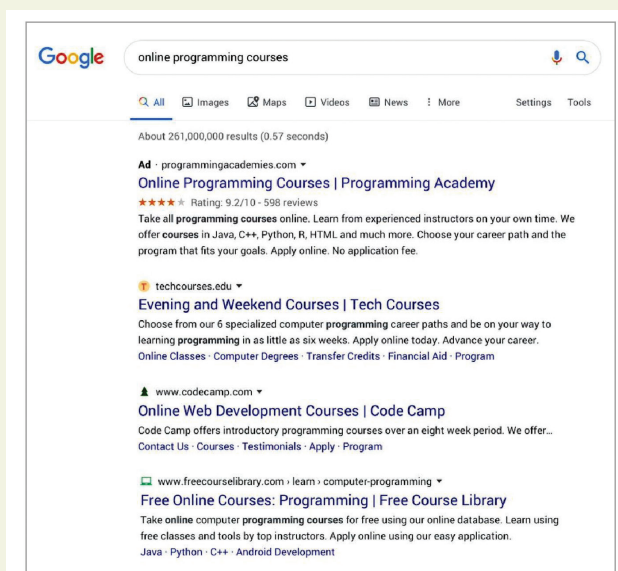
Google

online programming courses

All Images Maps Videos News More Settings Tools

About 261,000,000 results (0.57 seconds)

Ad · programmingacademies.com ▾
Online Programming Courses | Programming Academy
★★★★★ Rating: 9.2/10 - 598 reviews
Take all programming courses online. Learn from experienced instructors on your own time. We offer courses in Java, C++, Python, R, HTML and much more. Choose your career path and the program that fits your goals. Apply online. No application fee.

T techcourses.edu ▾
Evening and Weekend Courses | Tech Courses
Choose from our 6 specialized computer programming career paths and be on your way to learning programming in as little as six weeks. Apply online today. Advance your career.
Online Classes · Computer Degrees · Transfer Credits · Financial Aid · Program

www.codecamp.com ▾
Online Web Development Courses | Code Camp
Code Camp offers introductory programming courses over an eight week period. We offer...
Contact Us · Courses · Testimonials · Apply · Program

www.freecourselibrary.com › learn › computer-programming ▾
Free Online Courses: Programming | Free Course Library
Take online computer programming courses for free using our online database. Learn using free classes and tools by top instructors. Apply online using our easy application.
Java · Python · C++ · Android Development